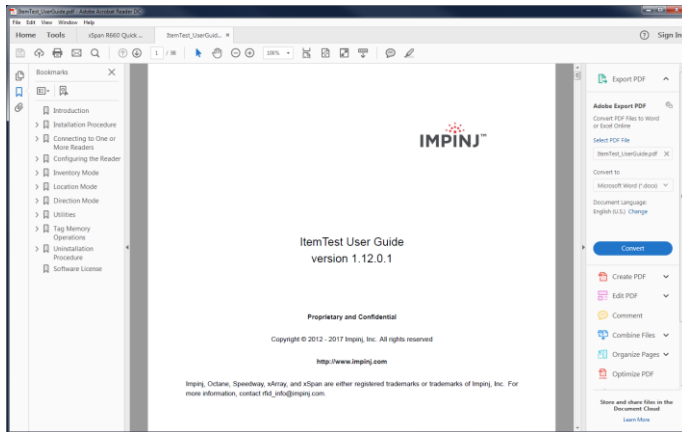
ItemTest_UserGuide.pdf - Adobe Acrobat Reader DC

File Edit View Window Help

Home Tools xSpan R660 Quick ... ItemTest_UserGuid... ×

? Sign In

1 / 98 100%

Bookmarks

Introduction

Installation Procedure

Connecting to One or More Readers

Configuring the Reader

Inventory Mode

Location Mode

Direction Mode

Utilities

Tag Memory Operations

Uninstallation Procedure

Software License

IMPINJ™

ItemTest User Guide

version 1.12.0.1

Proprietary and Confidential

Copyright © 2012 - 2017 Impinj, Inc. All rights reserved

http://www.impinj.com

Impinj, Octane, Speedway, xArray, and xSpan are either registered trademarks or trademarks of Impinj, Inc. For more information, contact rfid_info@impinj.com.

Export PDF

Adobe Export PDF

Convert PDF Files to Word or Excel Online

Select PDF File

ItemTest_UserGuide.pdf ×

Convert to

Microsoft Word (*.docx)

Document Language: English (U.S.) Change

Convert

Create PDF

Edit PDF

Comment

Combine Files

Organize Pages

Optimize PDF

Store and share files in the Document Cloud

Learn More